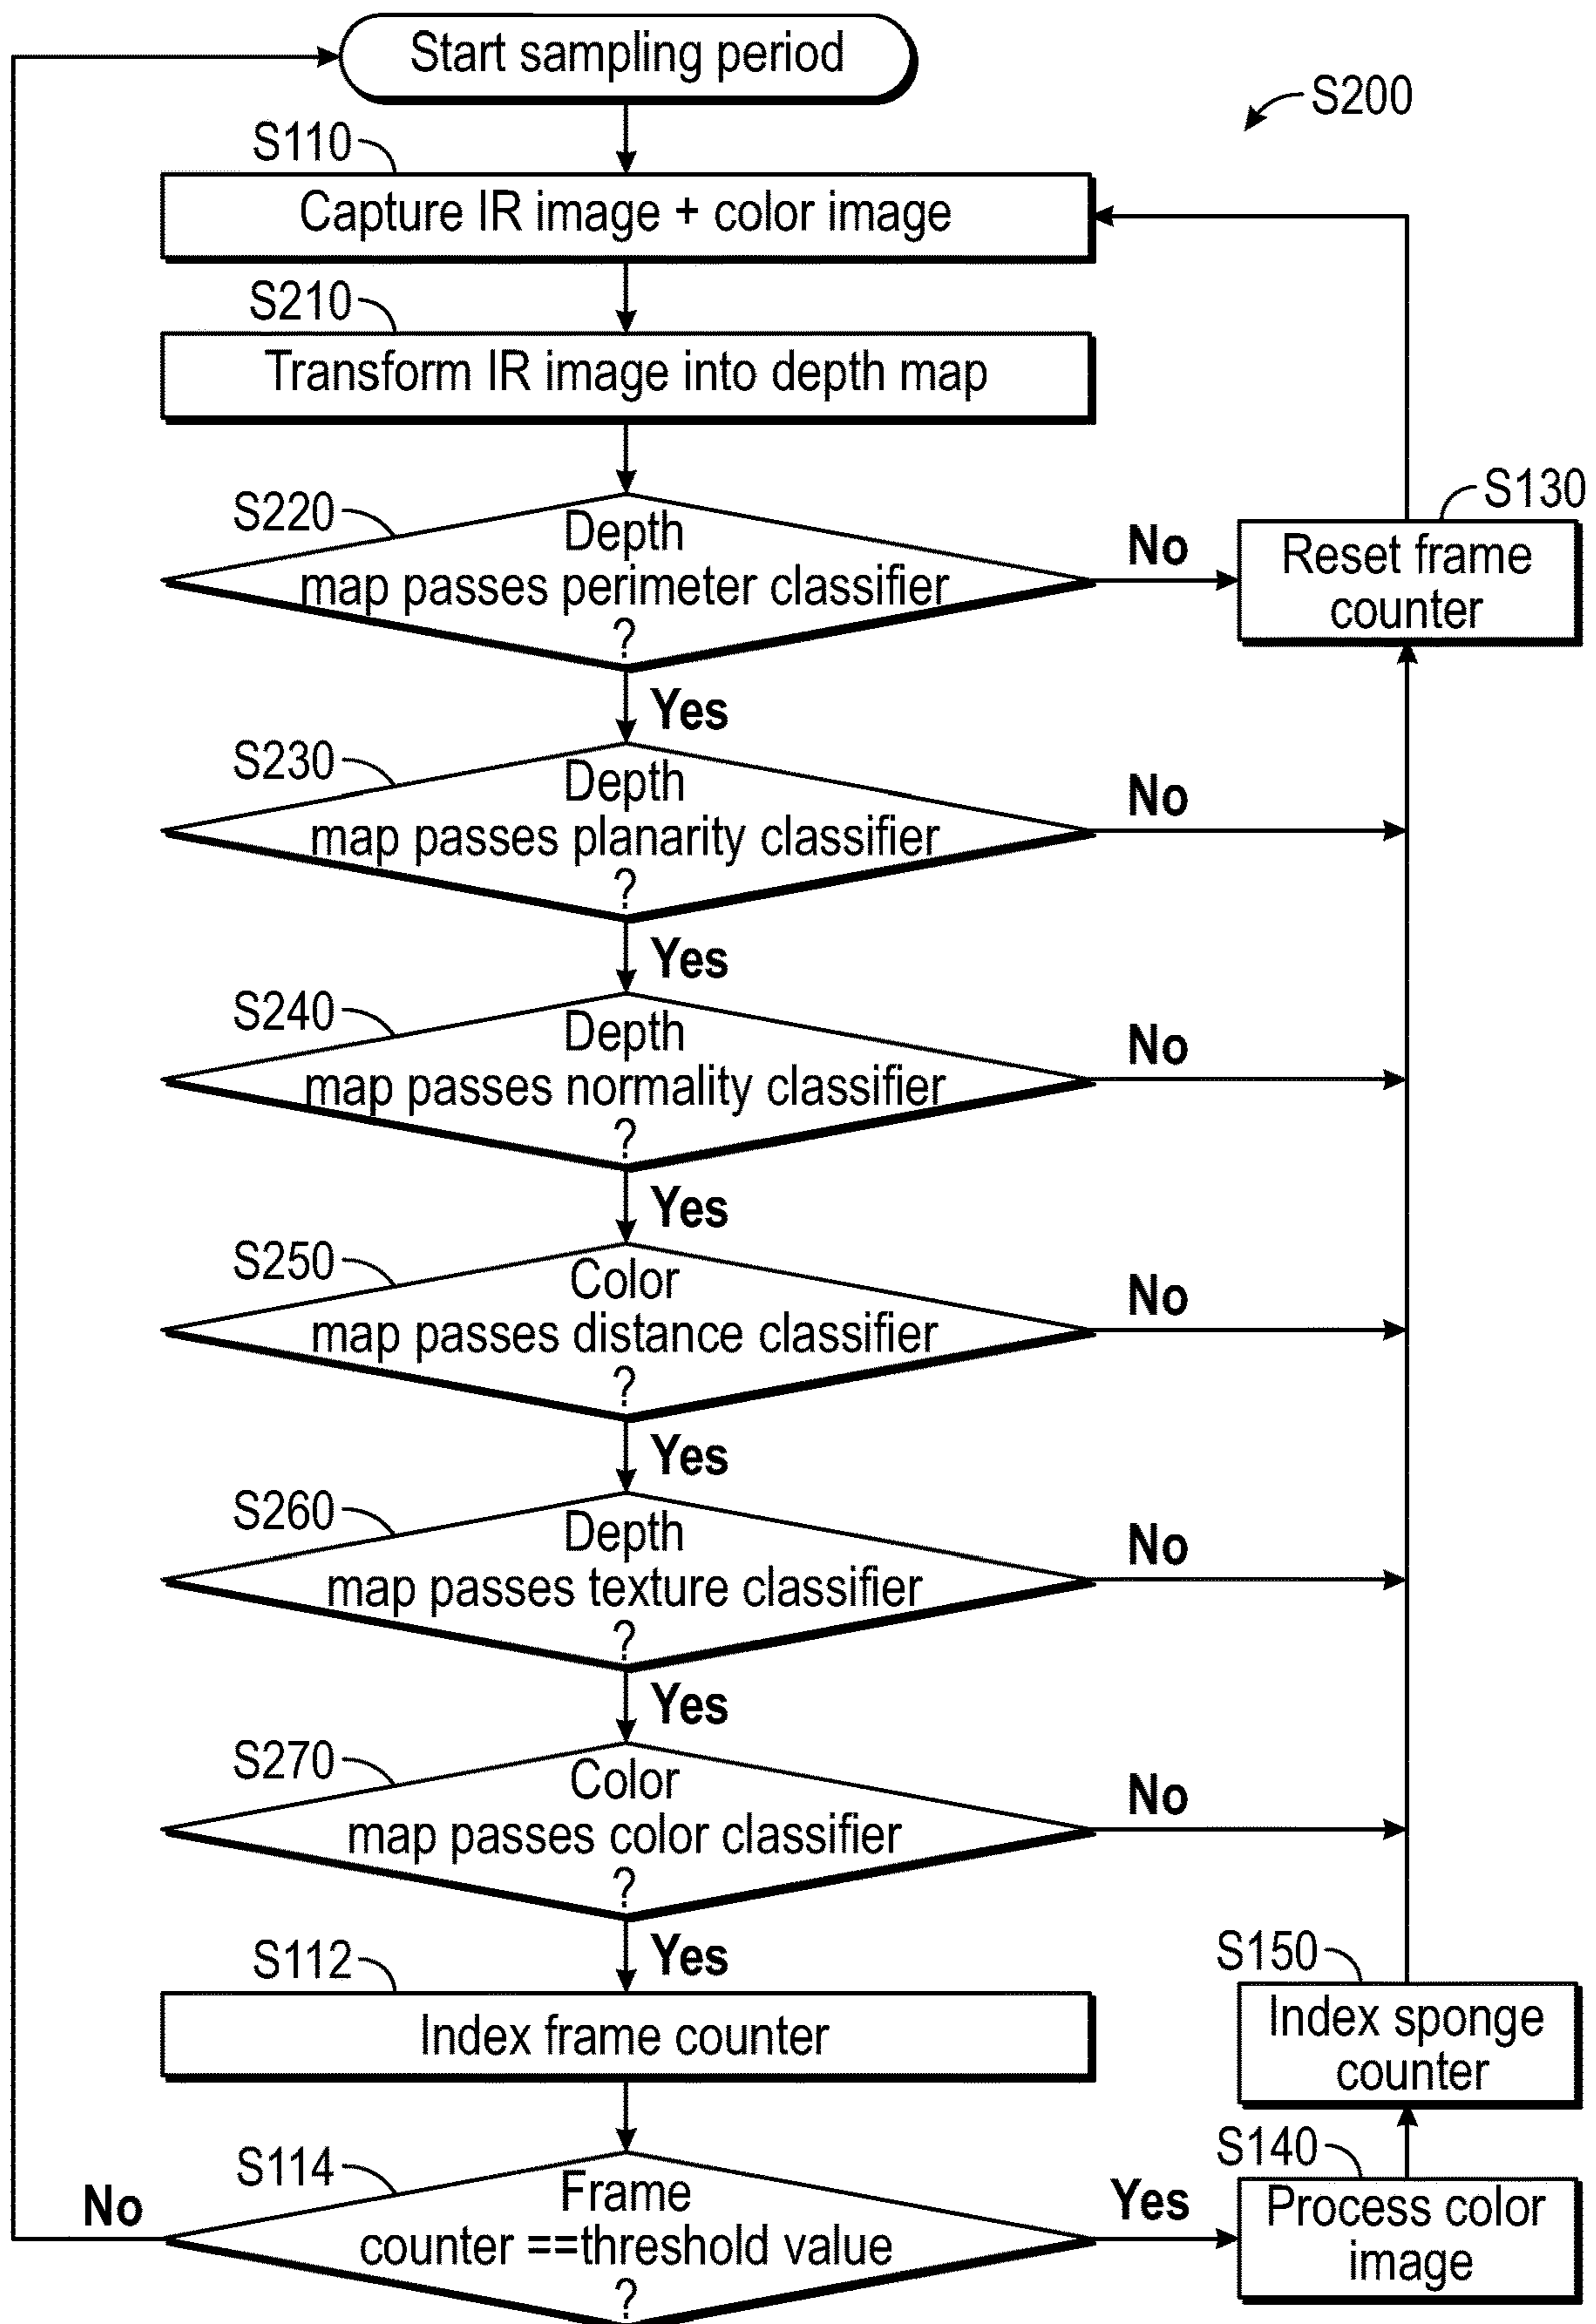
Start sampling period

S200

S110

Capture IR image + color image

S210

Transform IR image into depth map

S220

Depth map passes perimeter classifier ?

No

S130

Reset frame counter

Yes

S230

Depth map passes planarity classifier ?

No

Yes

S240

Depth map passes normality classifier ?

No

Yes

S250

Color map passes distance classifier ?

No

Yes

S260

Depth map passes texture classifier ?

No

Yes

S270

Color map passes color classifier ?

No

Yes

S112

Index frame counter

S150

Index sponge counter

S114

S140

No

Frame counter ==threshold value ?

Yes

Process color image